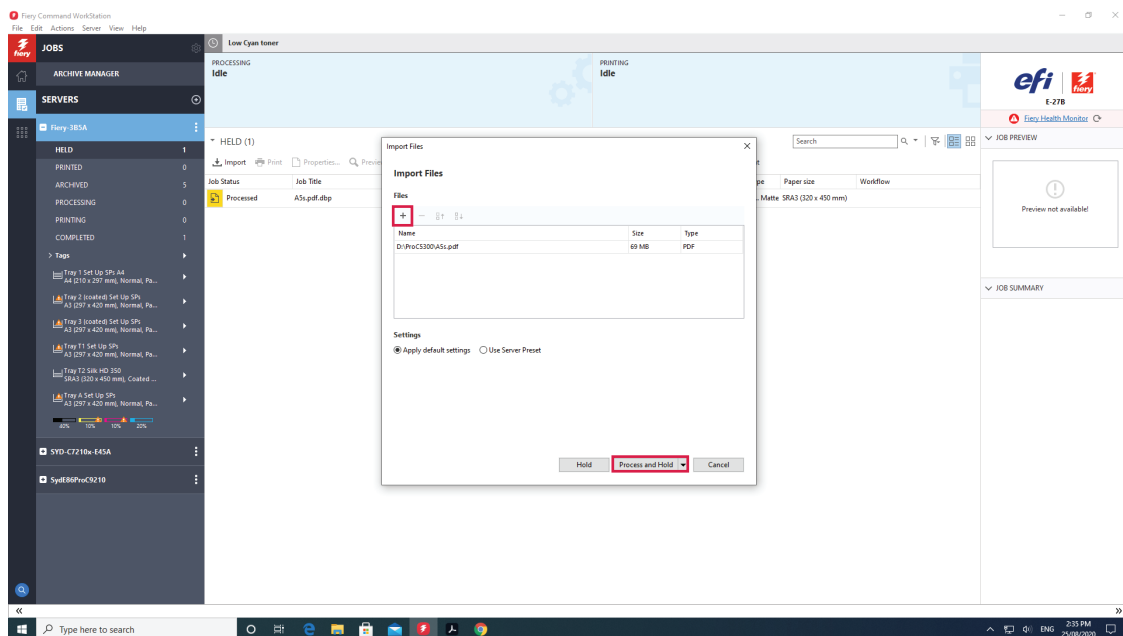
Fiery Command WorkStation
File Edit Actions Server View Help

JOBS
ARCHIVE MANAGER
SERVERS
Fiery-3B5A
HELD 1
PRINTED 0
ARCHIVED 5
PROCESSING 0
PRINTING 0
COMPLETED 1
> Tags
Tray 1 Set Up SPs A4
A4 (210 x 297 mm), Normal, Pa...
Tray 2 (coated) Set Up SPs
A3 (297 x 420 mm), Normal, Pa...
Tray 3 (coated) Set Up SPs
A3 (297 x 420 mm), Normal, Pa...
Tray T1 Set Up SPs
A3 (297 x 420 mm), Normal, Pa...
Tray T2 Silk HD 350
SRA3 (320 x 450 mm), Coated ...
Tray A Set Up SPs
A3 (297 x 420 mm), Normal, Pa...
40% 10% 10% 20%
SYD-C7210x-E45A
SydE86ProC9210

Low Cyan toner
PROCESSING
Idle
PRINTING
Idle

HELD (1)
Import Print Properties... Previe
Job Status Job Title
Processed A5s.pdf.dbp
pe Paper size Workflow
Matte SRA3 (320 x 450 mm)
Search

Import Files
Import Files
Files
+
Name Size Type
D:\ProC5300\A5s.pdf 69 MB PDF
Settings
Apply default settings Use Server Preset
Hold Process and Hold Cancel

efi fiery
E-27B
Fiery Health Monitor
JOB PREVIEW
Preview not available!
JOB SUMMARY

Type here to search
ENG 2:35 PM 25/08/2020